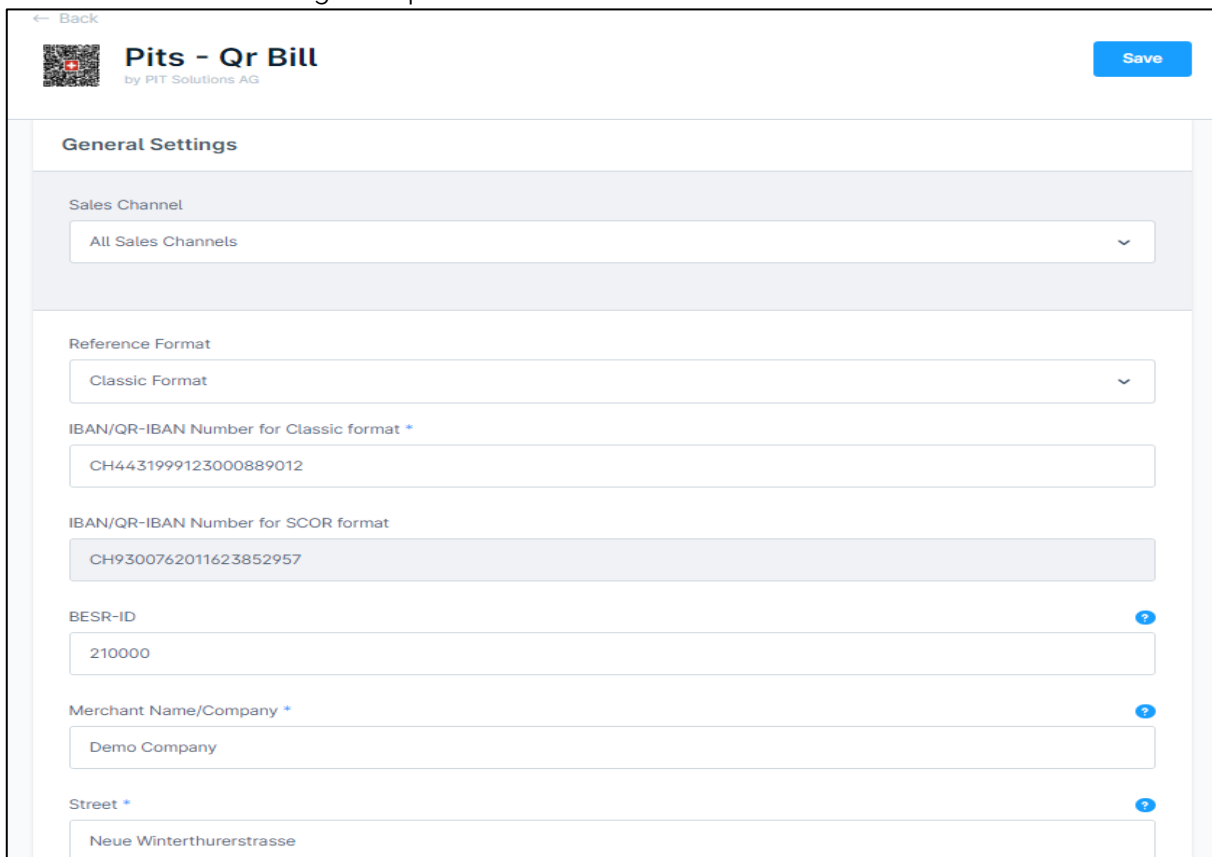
← Back

Pits - Qr Bill
by PIT Solutions AG

Save

General Settings

Sales Channel

All Sales Channels

Reference Format

Classic Format

IBAN/QR-IBAN Number for Classic format *

CH4431999123000889012

IBAN/QR-IBAN Number for SCOR format

CH9300762011623852957

BESR-ID

210000

Merchant Name/Company *

Demo Company

Street *

Neue Winterthurerstrasse